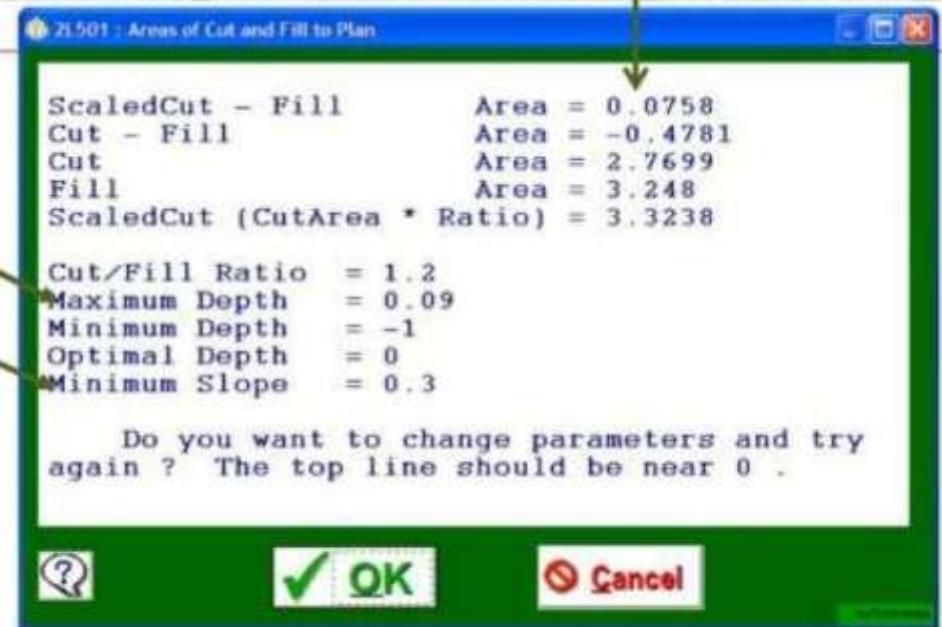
ZL501 : Areas of Cut and Fill to Plan

ScaledCut - Fill Area = 0.0758
Cut - Fill Area = -0.4781
Cut Area = 2.7699
Fill Area = 3.248
ScaledCut (CutArea * Ratio) = 3.3238

Cut/Fill Ratio = 1.2
Maximum Depth = 0.09
Minimum Depth = -1
Optimal Depth = 0
Minimum Slope = 0.3

Do you want to change parameters and try again ? The top line should be near 0 .

OK

Cancel